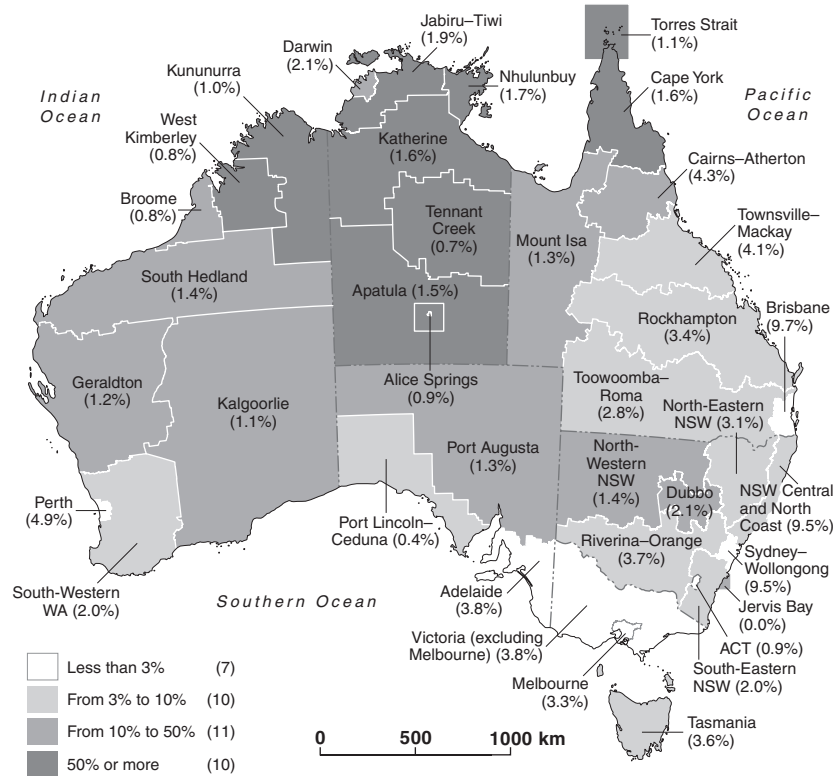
Torres Strait (1.1%)

Jabiru–Tiwi (1.9%)

Darwin (2.1%)

Nhulunbuy (1.7%)

Cape York (1.6%)

Kununurra (1.0%)

Indian Ocean

Pacific Ocean

West Kimberley (0.8%)

Katherine (1.6%)

Cairns–Atherton (4.3%)

Broome (0.8%)

Tennant Creek (0.7%)

Townsville–Mackay (4.1%)

Mount Isa (1.3%)

South Hedland (1.4%)

Apatula (1.5%)

Brisbane (9.7%)

Rockhampton (3.4%)

Geraldton (1.2%)

Alice Springs (0.9%)

Toowoomba–Roma (2.8%)

Kalgoorlie (1.1%)

North-Eastern NSW (3.1%)

Port Augusta (1.3%)

North-Western NSW (1.4%)

NSW Central and North Coast (9.5%)

Perth (4.9%)

Dubbo (2.1%)

Port Lincoln–Ceduna (0.4%)

Riverina–Orange (3.7%)

Sydney–Wollongong (9.5%)

South-Western WA (2.0%)

Southern Ocean

Adelaide (3.8%)

Jervis Bay (0.0%)

Victoria (excluding Melbourne) (3.8%)

ACT (0.9%)

Less than 3% (7)

From 3% to 10% (10)

From 10% to 50% (11)

50% or more (10)

Melbourne (3.3%)

South-Eastern NSW (2.0%)

0 500 1000 km

Tasmania (3.6%)